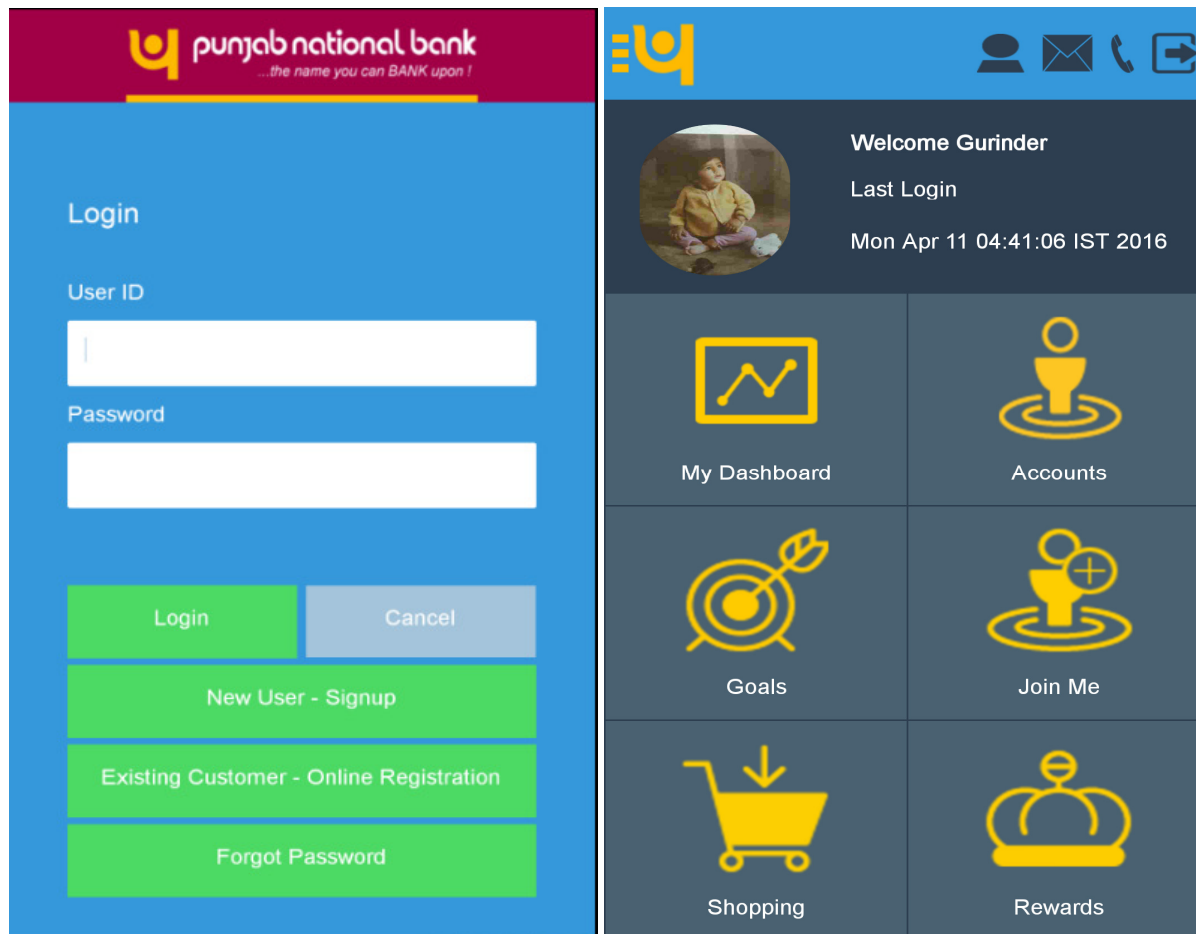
punjab national bank
...the name you can BANK upon !

Login

User ID

Password

Login
Cancel
New User - Signup
Existing Customer - Online Registration
Forgot Password

Welcome Gurinder
Last Login
Mon Apr 11 04:41:06 IST 2016

My Dashboard
Accounts
Goals
Join Me
Shopping
Rewards